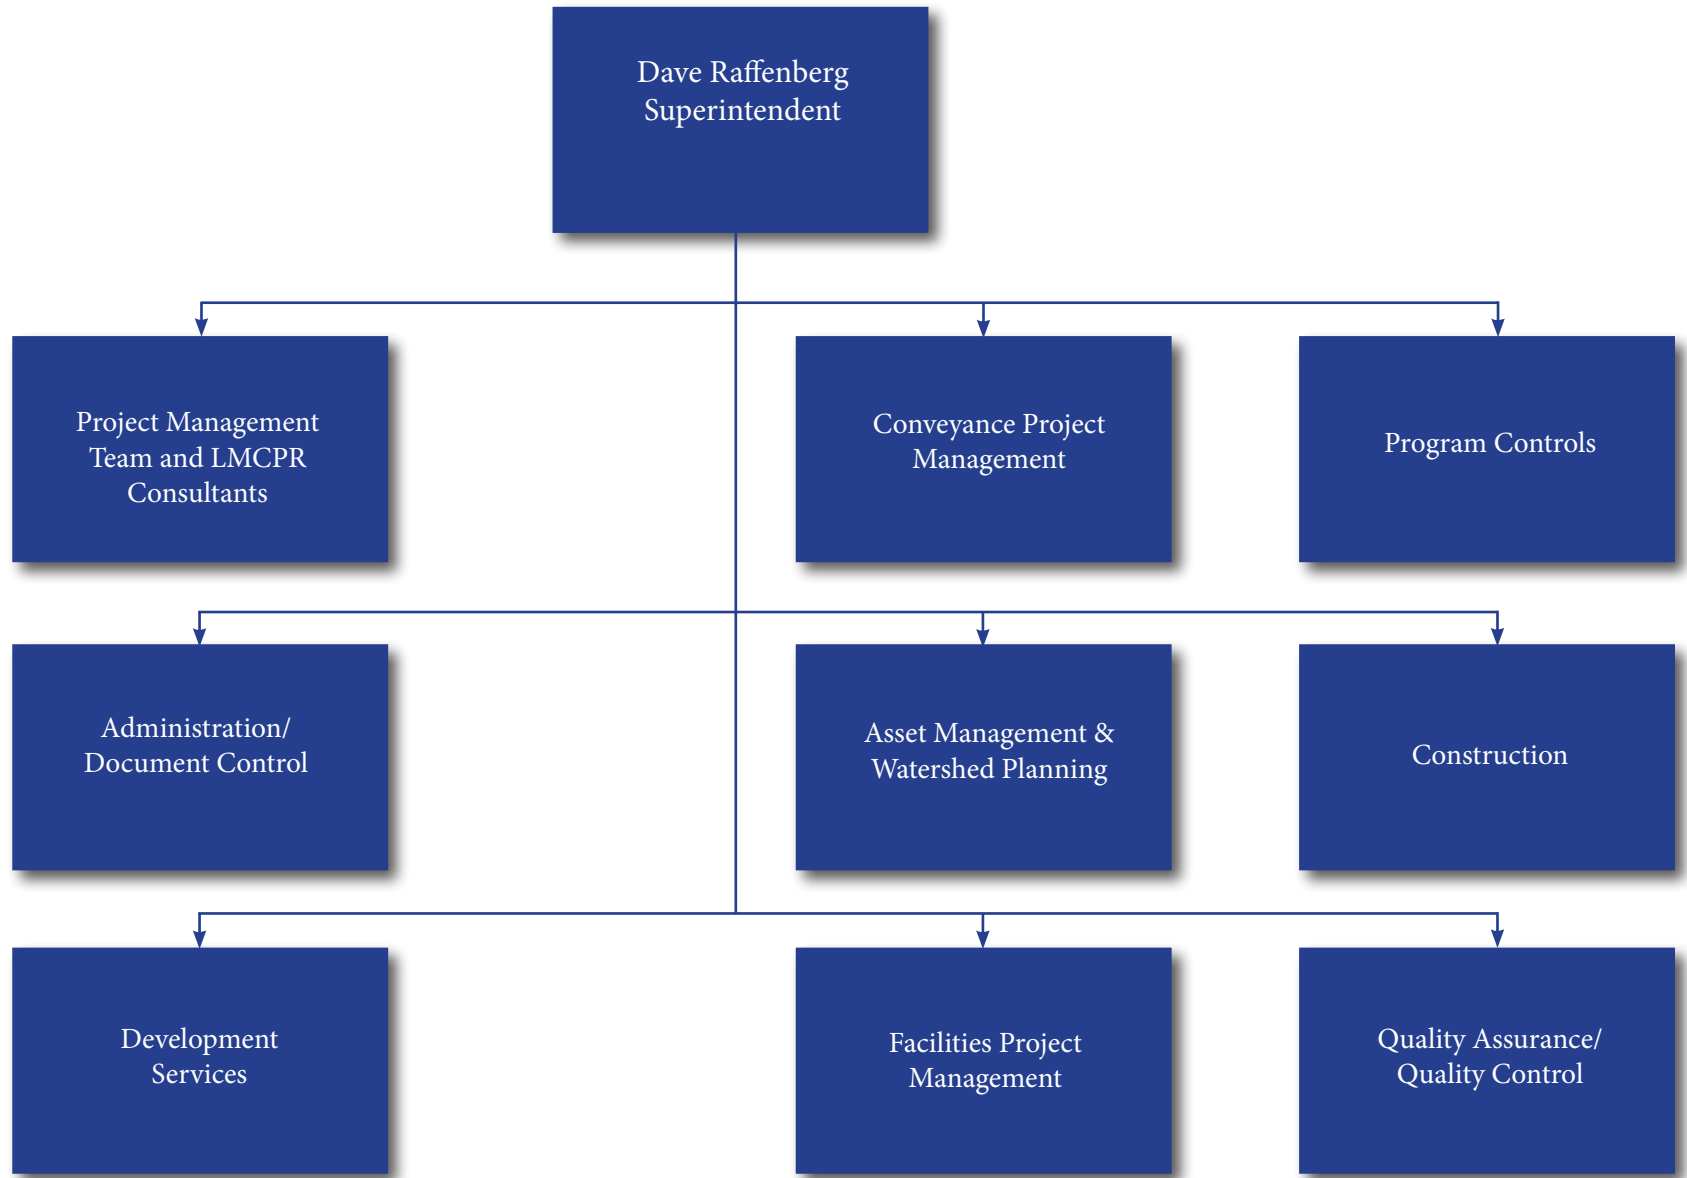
Dave Raffenberg
Superintendent

Project Management Team and LMCPR Consultants

Conveyance Project Management

Program Controls

Administration/ Document Control

Asset Management & Watershed Planning

Construction

Development Services

Facilities Project Management

Quality Assurance/ Quality Control